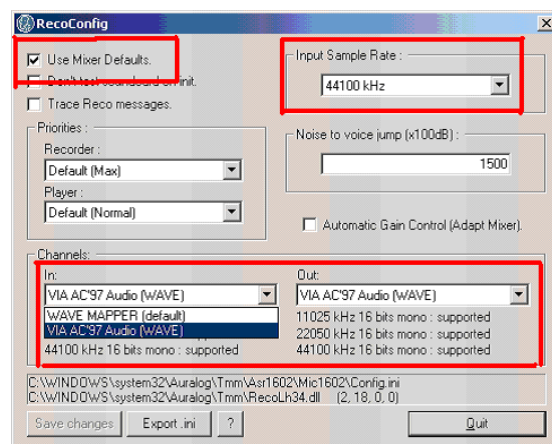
RecoConfig

Use Mixer Defaults.

Don't test soundcard on init.

Trace Reco messages.

Input Sample Rate :

44100 kHz

Priorities :

Recorder :

Default (Max)

Player :

Default (Normal)

Noise to voice jump (x100dB) :

1500

Automatic Gain Control (Adapt Mixer).

Channels:

In:

VIA AC'97 Audio (WAVE)

WAVE MAPPER (default)

VIA AC'97 Audio (WAVE)

44100 kHz 16 bits mono : supported

Out:

VIA AC'97 Audio (WAVE)

11025 kHz 16 bits mono : supported

22050 kHz 16 bits mono : supported

44100 kHz 16 bits mono : supported

C:\WINDOWS\system32\Auralog\Tmm\Asr1602\Mic1602\Config.ini

C:\WINDOWS\system32\Auralog\Tmm\RecoLh34.dll (2, 18, 0, 0)

Save changes

Export .ini

?

Quit